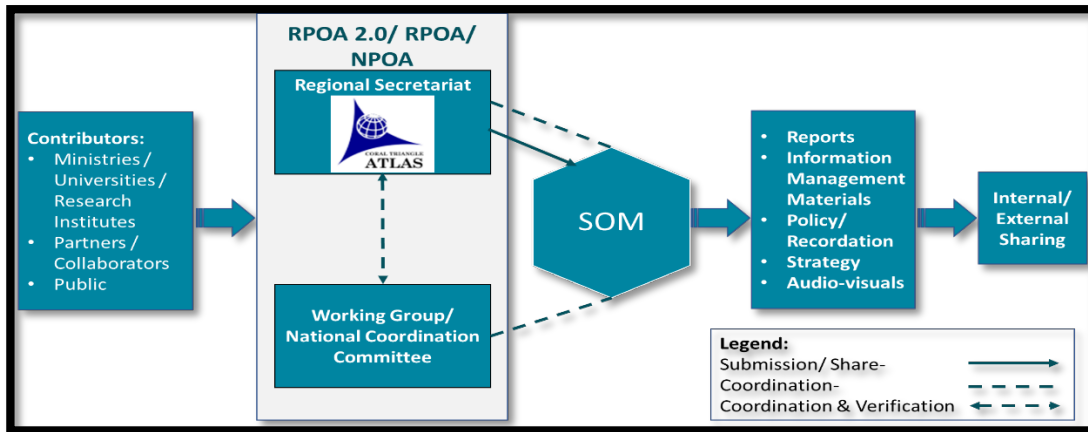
Contributors:
- Ministries / Universities / Research Institutes
- Partners / Collaborators
- Public

RPOA 2.0/ RPOA/ NPOA

Regional Secretariat

CORAL TRIANGLE ATLAS

Working Group/ National Coordination Committee

SOM

- Reports
- Information Management Materials
- Policy/ Recordation
- Strategy
- Audio-visuals

Internal/ External Sharing

Legend:
Submission/ Share-
Coordination-
Coordination & Verification